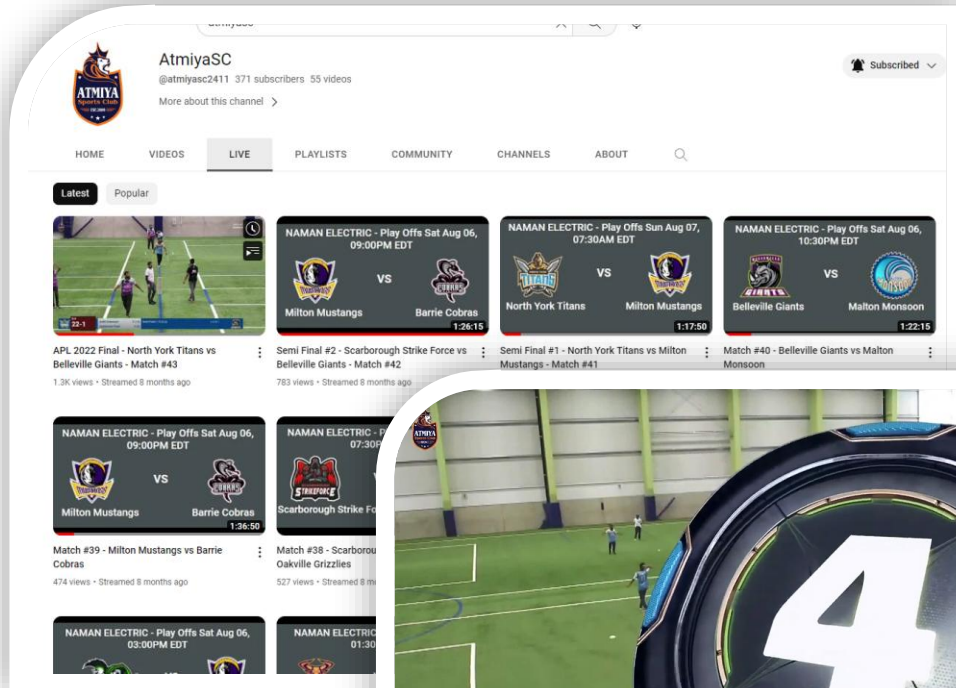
atmiyasc

ATMIYA Sports Club

AtmiyaSC
@atmiyasc2411 371 subscribers 55 videos
More about this channel >

Subscribed

HOME VIDEOS LIVE PLAYLISTS COMMUNITY CHANNELS ABOUT

Latest Popular

22-1

APL 2022 Final - North York Titans vs Belleville Giants - Match #43
1.3K views • Streamed 8 months ago

NAMAN ELECTRIC - Play Offs Sat Aug 06, 09:00PM EDT
Milton Mustangs VS Barrie Cobras
1:26:15
Semi Final #2 - Scarborough Strike Force vs Belleville Giants - Match #42
783 views • Streamed 8 months ago

NAMAN ELECTRIC - Play Offs Sun Aug 07, 07:30AM EDT
North York Titans VS Milton Mustangs
1:17:50
Semi Final #1 - North York Titans vs Milton Mustangs - Match #41

NAMAN ELECTRIC - Play Offs Sat Aug 06, 10:30PM EDT
Belleville Giants VS Malton Monsoon
1:22:15
Match #40 - Belleville Giants vs Malton Monsoon

NAMAN ELECTRIC - Play Offs Sat Aug 06, 09:00PM EDT
Milton Mustangs VS Barrie Cobras
1:36:50
Match #39 - Milton Mustangs vs Barrie Cobras
474 views • Streamed 8 months ago

NAMAN ELECTRIC 07:30
Scarborough Strike Fo
Match #38 - Scarborou Oakville Grizzlies
527 views • Streamed 8 months ago

NAMAN ELECTRIC - Play Offs Sat Aug 06, 03:00PM EDT

NAMAN ELECTRIC 01:30

4